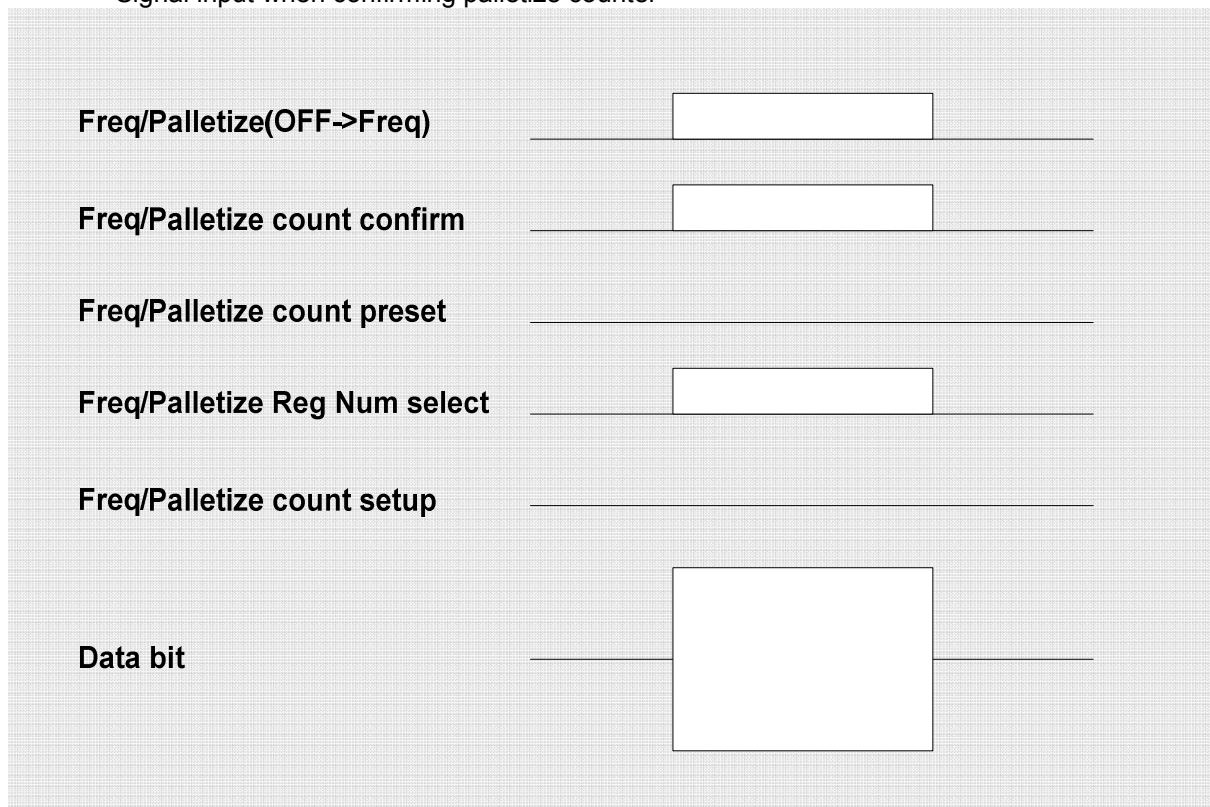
Signal input when confirming palletize counter

Freq/Palletize(OFF->Freq)

Freq/Palletize count confirm

Freq/Palletize count preset

Freq/Palletize Reg Num select

Freq/Palletize count setup

Data bit